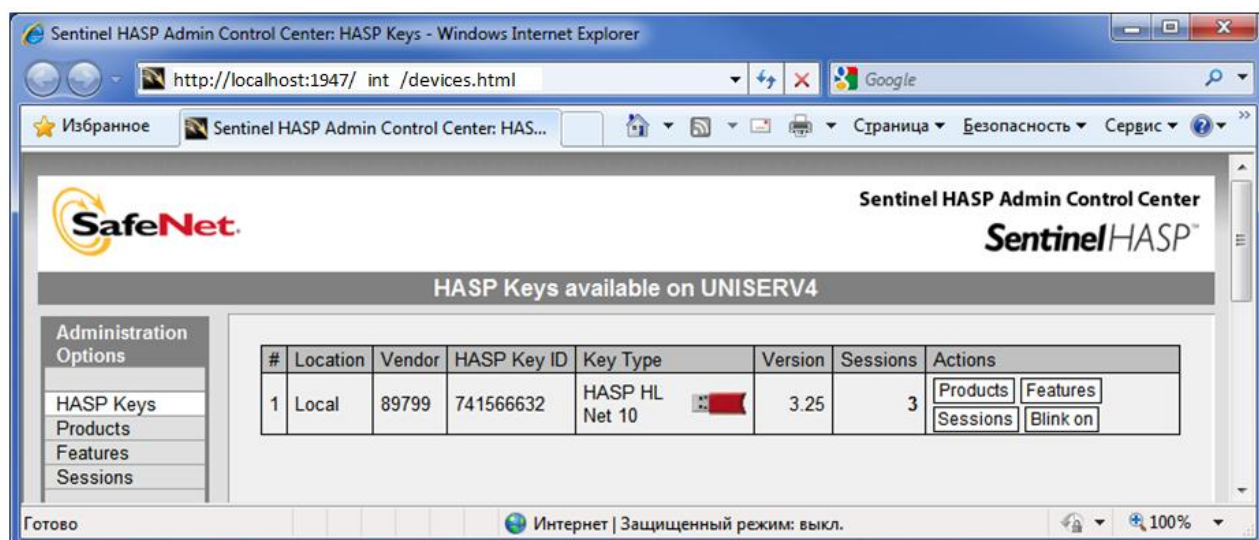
Sentinel HASP Admin Control Center: HASP Keys - Windows Internet Explorer

http://localhost:1947/ int /devices.html

Google

Избранное

Sentinel HASP Admin Control Center: HAS...

Страница ▾ Безопасность ▾ Сервис ▾

SafeNet.

Sentinel HASP Admin Control Center

SentinelHASP™

HASP Keys available on UNISERV4

Administration Options

HASP Keys
Products
Features
Sessions

| # | Location | Vendor | HASP Key ID | Key Type | Version | Sessions | Actions |
|---|---|---|---|---|---|---|---|
| 1 | Local | 89799 | 741566632 | HASP HL Net 10 | 3.25 | 3 | Products Features Sessions Blink on |

Готово

Интернет | Защищенный режим: выкл.

100%